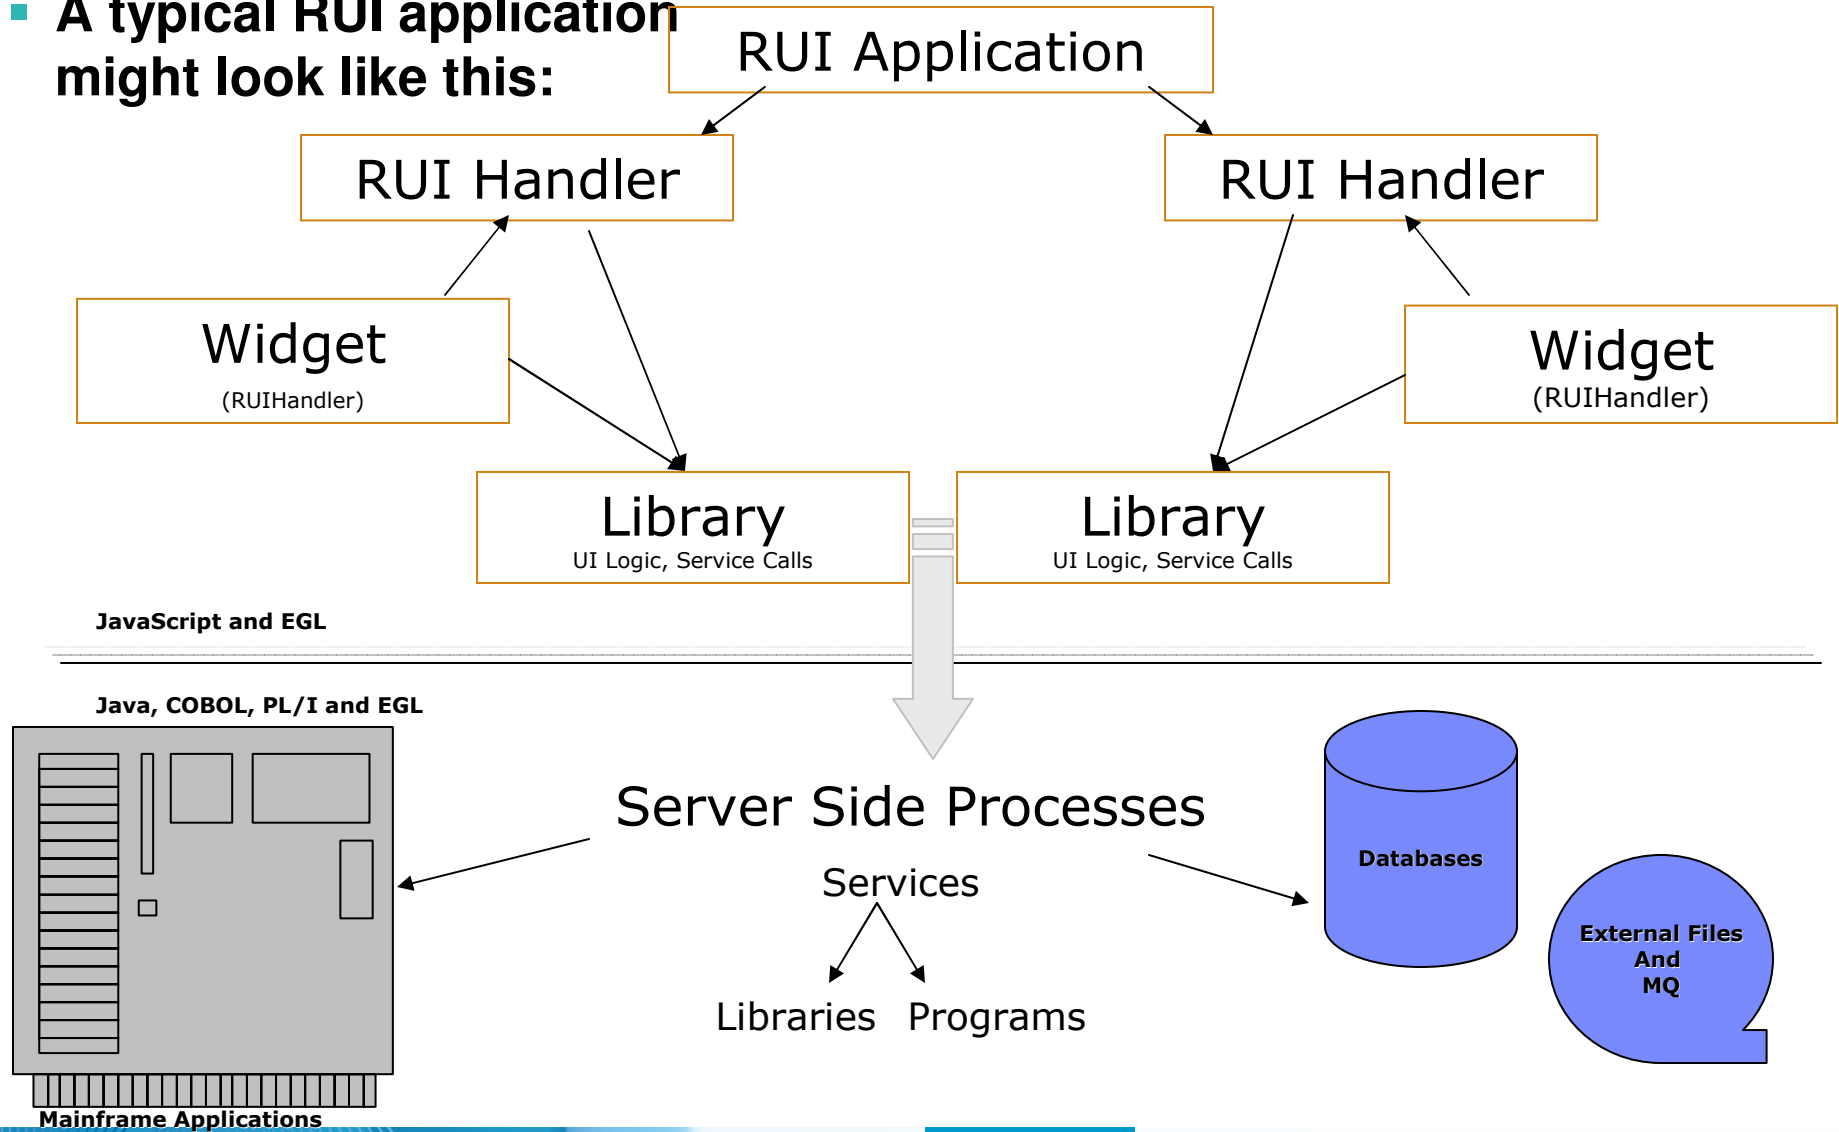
A typical RUI application might look like this:

RUI Application

RUI Handler

RUI Handler

Widget
(RUIHandler)

Widget
(RUIHandler)

Library
UI Logic, Service Calls

Library
UI Logic, Service Calls

JavaScript and EGL

Java, COBOL, PL/I and EGL

Server Side Processes

Services

Libraries Programs

Databases

External Files
And
MQ

Mainframe Applications